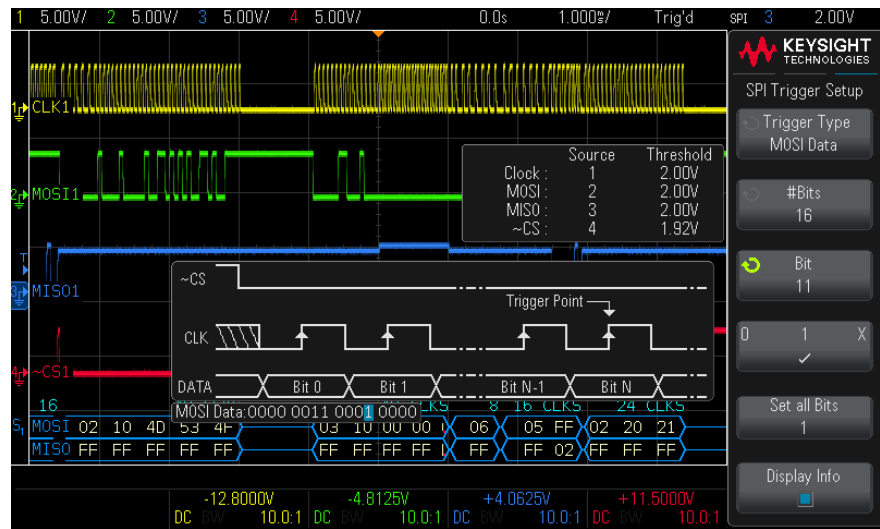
1 5.00V/ 2 5.00V/ 3 5.00V/ 4 5.00V/ 0.0s 1.000s/ Trig'd SPI 3 2.00V

KEYSIGHT TECHNOLOGIES

SPI Trigger Setup

Trigger Type
MOSI Data

#Bits
16

Bit
11

0 1 X
✓

Set all Bits
1

Display Info

CLK1
MOSI1
MISO1
~CS1

| | Source | Threshold |
|---|---|---|
| Clock : | 1 | 2.00V |
| MOSI : | 2 | 2.00V |
| MISO : | 3 | 2.00V |
| ~CS : | 4 | 1.92V |

~CS
Trigger Point
CLK
DATA Bit 0 Bit 1 Bit N-1 Bit N

MOSI Data:0000 0011 0001 0000

16 CLKS 8 16 CLKS 24 CLKS

MOSI 02 10 4D 53 4F 03 10 00 00 06 05 FF 02 20 21
MISO FF FF FF FF FF FF FF FF FF FF FF 02 FF FF FF

-12.8000V -4.8125V +4.0625V +11.5000V
DC BW 10.0:1 DC BW 10.0:1 DC BW 10.0:1 DC BW 10.0:1